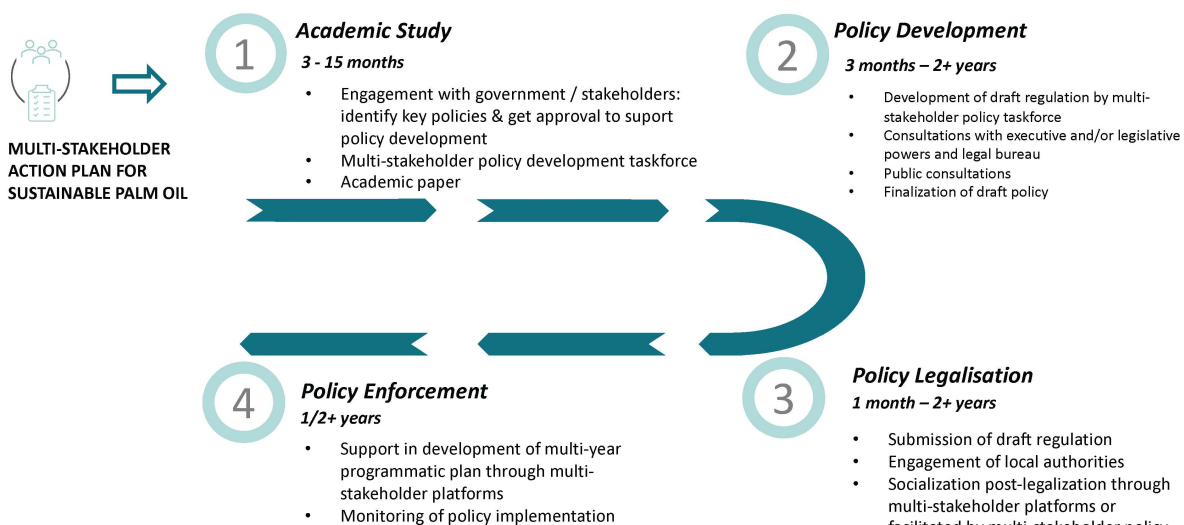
MULTI-STAKEHOLDER ACTION PLAN FOR SUSTAINABLE PALM OIL

1

Academic Study

3 - 15 months

• Engagement with government / stakeholders: identify key policies & get approval to suport policy development
• Multi-stakeholder policy development taskforce
• Academic paper

2

Policy Development

3 months – 2+ years

• Development of draft regulation by multi-stakeholder policy taskforce
• Consultations with executive and/or legislative powers and legal bureau
• Public consultations
• Finalization of draft policy

3

Policy Legalisation

1 month – 2+ years

• Submission of draft regulation
• Engagement of local authorities
• Socialization post-legalization through multi-stakeholder platforms or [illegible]

4

Policy Enforcement

1/2+ years

• Support in development of multi-year programmatic plan through multi-stakeholder platforms
• Monitoring of policy implementation